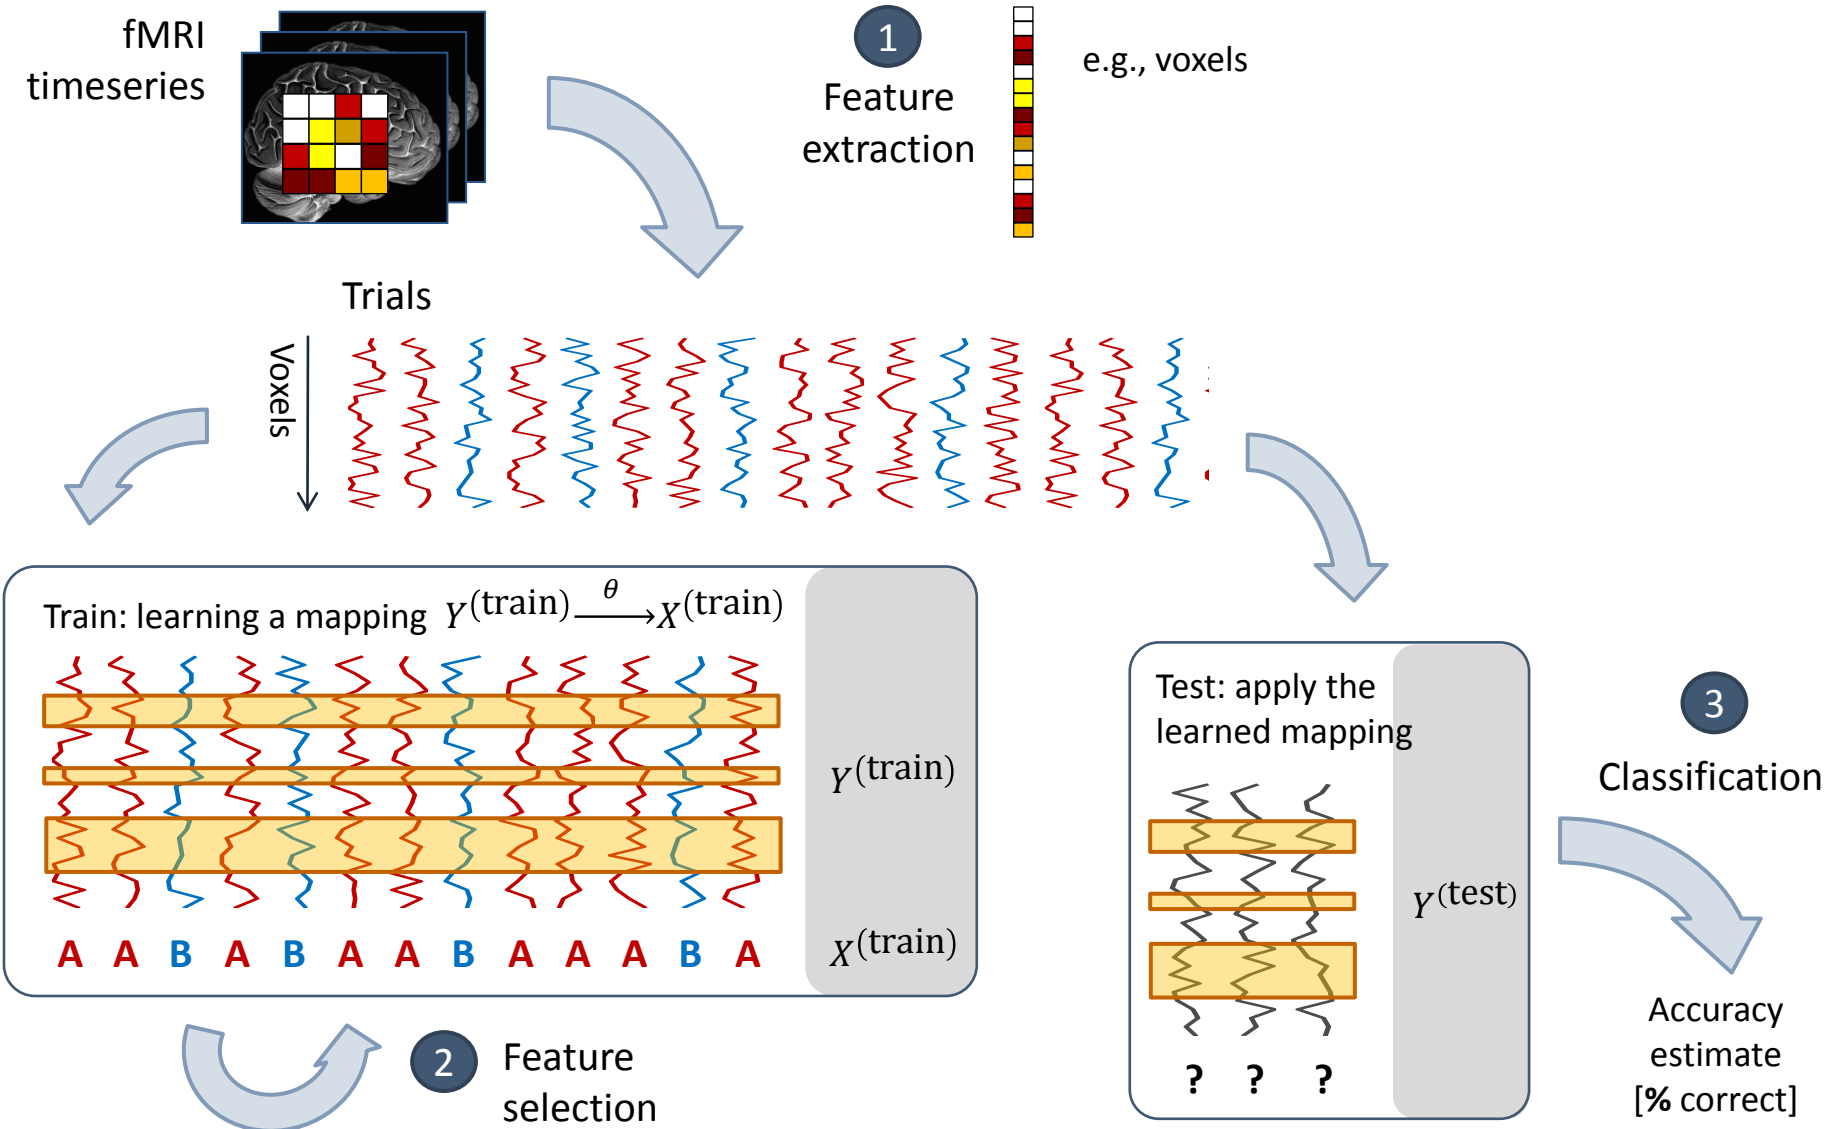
fMRI timeseries

1
Feature extraction

e.g., voxels

Trials

Voxels

Train: learning a mapping $Y^{(\text{train})} \xrightarrow{\theta} X^{(\text{train})}$

$Y^{(\text{train})}$

$X^{(\text{train})}$

A A B A B A A B A A A B A

2
Feature selection

Test: apply the learned mapping

$Y^{(\text{test})}$

? ? ?

3
Classification

Accuracy estimate [% correct]